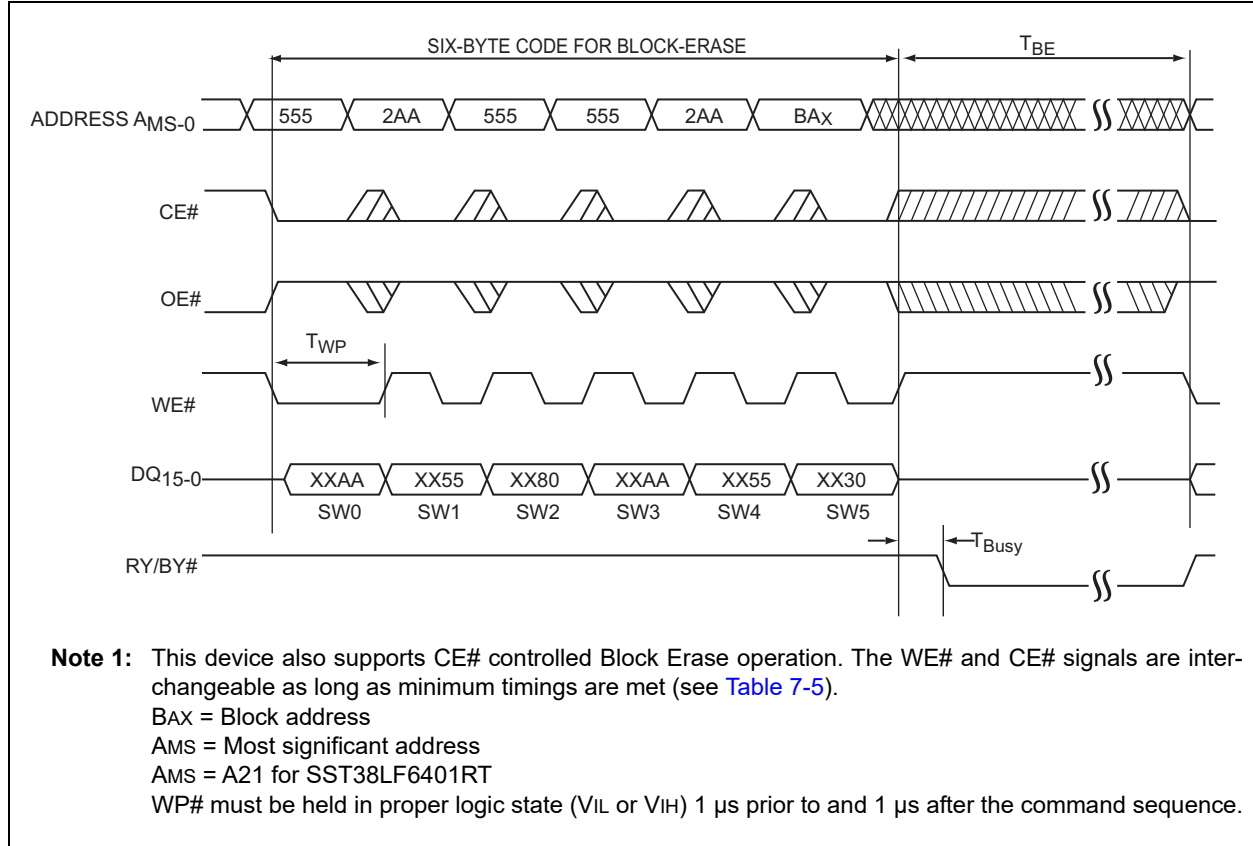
SIX-BYTE CODE FOR BLOCK-ERASE

$T_{BE}$

ADDRESS $A_{MS-0}$

555 2AA 555 555 2AA $BA_X$

CE#

OE#

$T_{WP}$

WE#

$DQ_{15-0}$

XXAA XX55 XX80 XXAA XX55 XX30

SW0 SW1 SW2 SW3 SW4 SW5

RY/BY#

$T_{Busy}$

**Note 1:** This device also supports CE# controlled Block Erase operation. The WE# and CE# signals are interchangeable as long as minimum timings are met (see Table 7-5).
BAX = Block address
AMS = Most significant address
AMS = A21 for SST38LF6401RT
WP# must be held in proper logic state (VIL or VIH) 1 µs prior to and 1 µs after the command sequence.